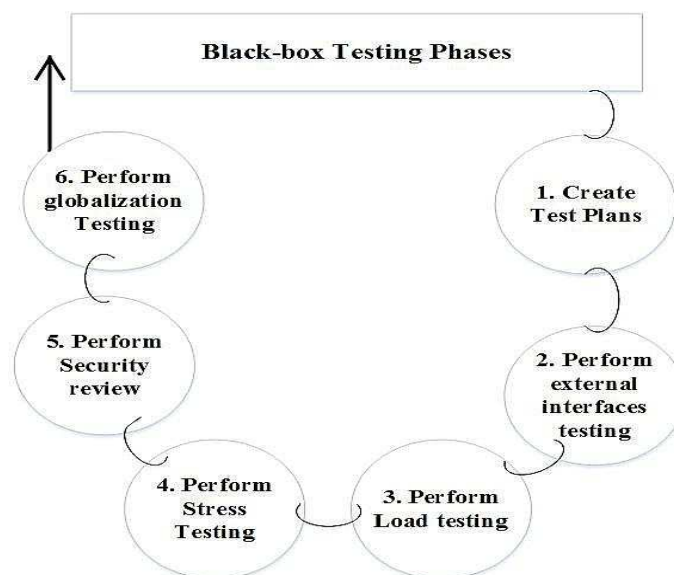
Black-box Testing Phases

1. Create Test Plans

2. Perform external interfaces testing

3. Perform Load testing

4. Perform Stress Testing

5. Perform Security review

6. Perform globalization Testing